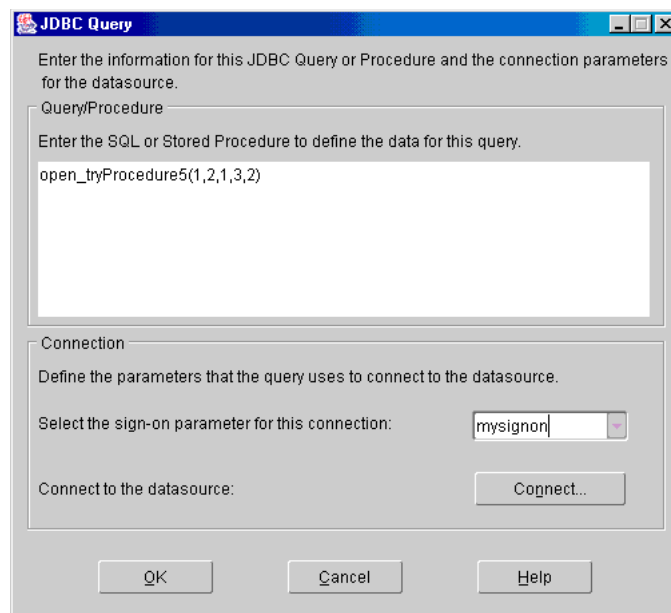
JDBC Query

Enter the information for this JDBC Query or Procedure and the connection parameters for the datasource.

Query/Procedure

Enter the SQL or Stored Procedure to define the data for this query.

open_tryProcedure5(1,2,1,3,2)

Connection

Define the parameters that the query uses to connect to the datasource.

Select the sign-on parameter for this connection:

mysignon

Connect to the datasource:

Connect...

OK

Cancel

Help